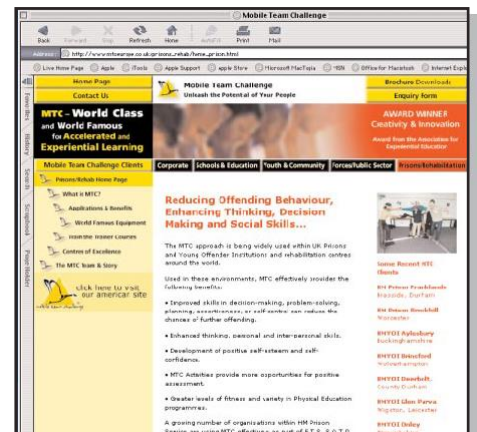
Mobile Team Challenge

Back Forward Stop Refresh Home AutoFill Print Mail

Address: http://www.mtceurope.co.uk/prisons_rehab/home_prison.html

Live Home Page Apple iTools Apple Support Apple Store Microsoft MacTopia MSN Office for Macintosh Internet Explo

Favorites History Search Scrapbook Page Holder

Home Page
Contact Us

Mobile Team Challenge
Unleash the Potential of Your People

Brochure Downloads
Enquiry Form

MTC - World Class and World Famous for Accelerated and Experiential Learning

AWARD WINNER
Creativity & Innovation
Award from the Association for Experiential Education

Mobile Team Challenge Clients

Corporate Schools & Education Youth & Community Forces/Public Sector Prisons/Rehabilitation

Prisons/Rehab Home Page
What is MTC?
Applications & Benefits
World Famous Equipment
Train the Trainer Courses
Centres of Excellence
The MTC Team & Story

click here to visit our american site

Reducing Offending Behaviour, Enhancing Thinking, Decision Making and Social Skills...

The MTC approach is being widely used within UK Prisons and Young Offender Institutions and rehabilitation centres around the world.

Used in these environments, MTC effectively provides the following benefits:

• Improved skills in decision-making, problem-solving, planning, assertiveness, or self-control can reduce the chances of further offending.

• Enhanced thinking, personal and inter-personal skills.

• Development of positive self-esteem and self-confidence.

• MTC Activities provide more opportunities for positive assessment.

• Greater levels of fitness and variety in Physical Education programmes.

A growing number of organisations within HM Prison Service are using MTC effectively as part of E.T.S, R.O.T.R,

Some Recent MTC Clients

HM Prison Frankland
Brasside, Durham

HM Prison Brockhill
Worcester

HMYOI Aylesbury
Buckinghamshire

HMYOI Brinsford
Wolverhampton

HMYOI Deerbolt
County Durham

HMYOI Glen Parva
Wigston, Leicester

HMYOI Onley
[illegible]